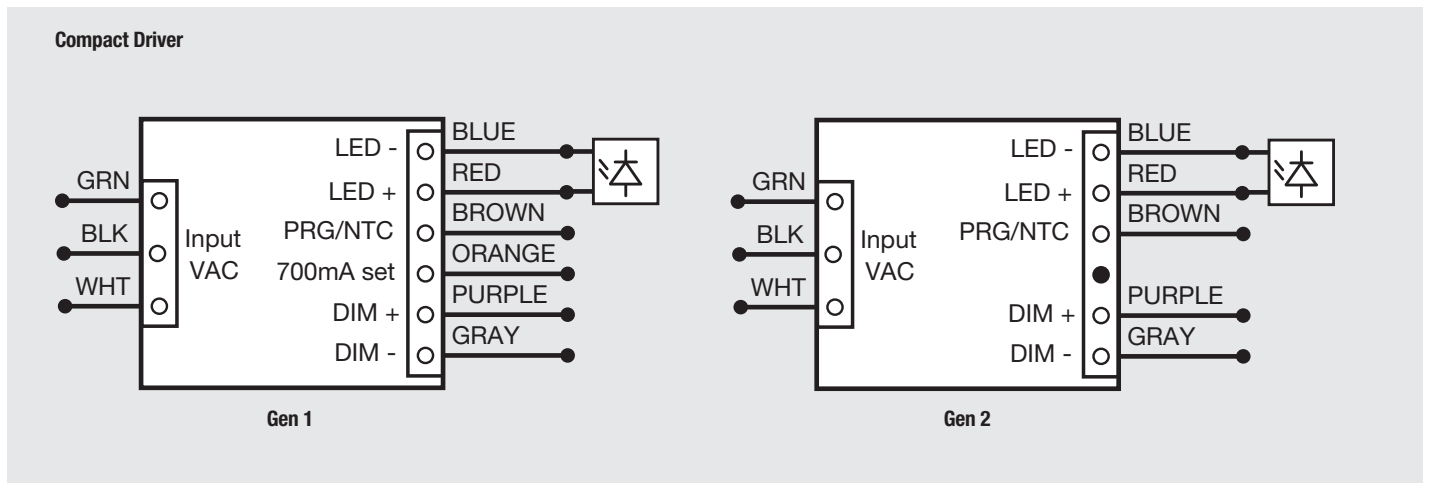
Compact Driver

GRN
BLK
WHT
Input VAC
LED -
LED +
PRG/NTC
700mA set
DIM +
DIM -
BLUE
RED
BROWN
ORANGE
PURPLE
GRAY

Gen 1

GRN
BLK
WHT
Input VAC
LED -
LED +
PRG/NTC
DIM +
DIM -
BLUE
RED
BROWN
PURPLE
GRAY

Gen 2